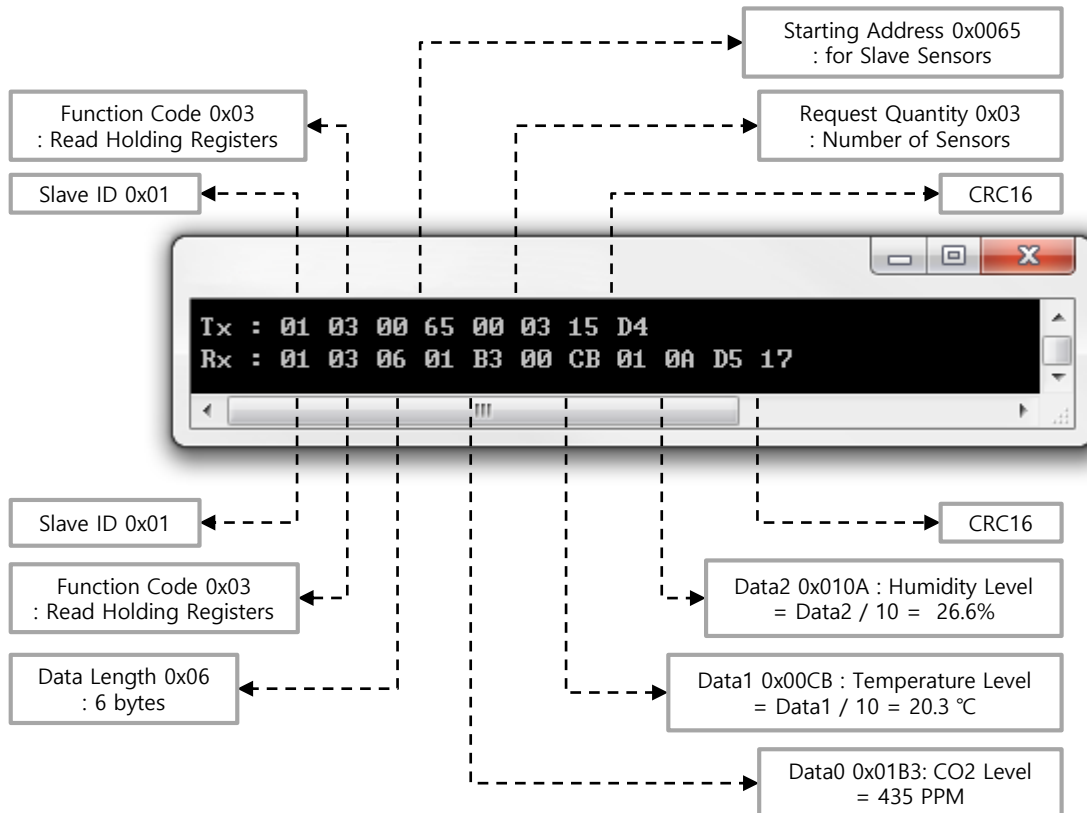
Starting Address 0x0065
: for Slave Sensors

Function Code 0x03
: Read Holding Registers

Request Quantity 0x03
: Number of Sensors

Slave ID 0x01

CRC16

Tx : 01 03 00 65 00 03 15 D4
Rx : 01 03 06 01 B3 00 CB 01 0A D5 17

Slave ID 0x01

CRC16

Function Code 0x03
: Read Holding Registers

Data2 0x010A : Humidity Level
= Data2 / 10 = 26.6%

Data Length 0x06
: 6 bytes

Data1 0x00CB : Temperature Level
= Data1 / 10 = 20.3 ℃

Data0 0x01B3: CO2 Level
= 435 PPM